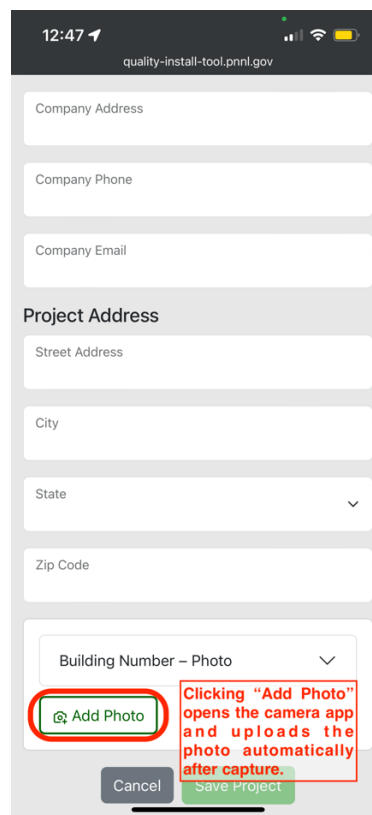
12:47

quality-install-tool.pnnl.gov

Company Address

Company Phone

Company Email

Project Address

Street Address

City

State

Zip Code

Building Number – Photo

Add Photo

Clicking "Add Photo" opens the camera app and uploads the photo automatically after capture.

Cancel

Save Project